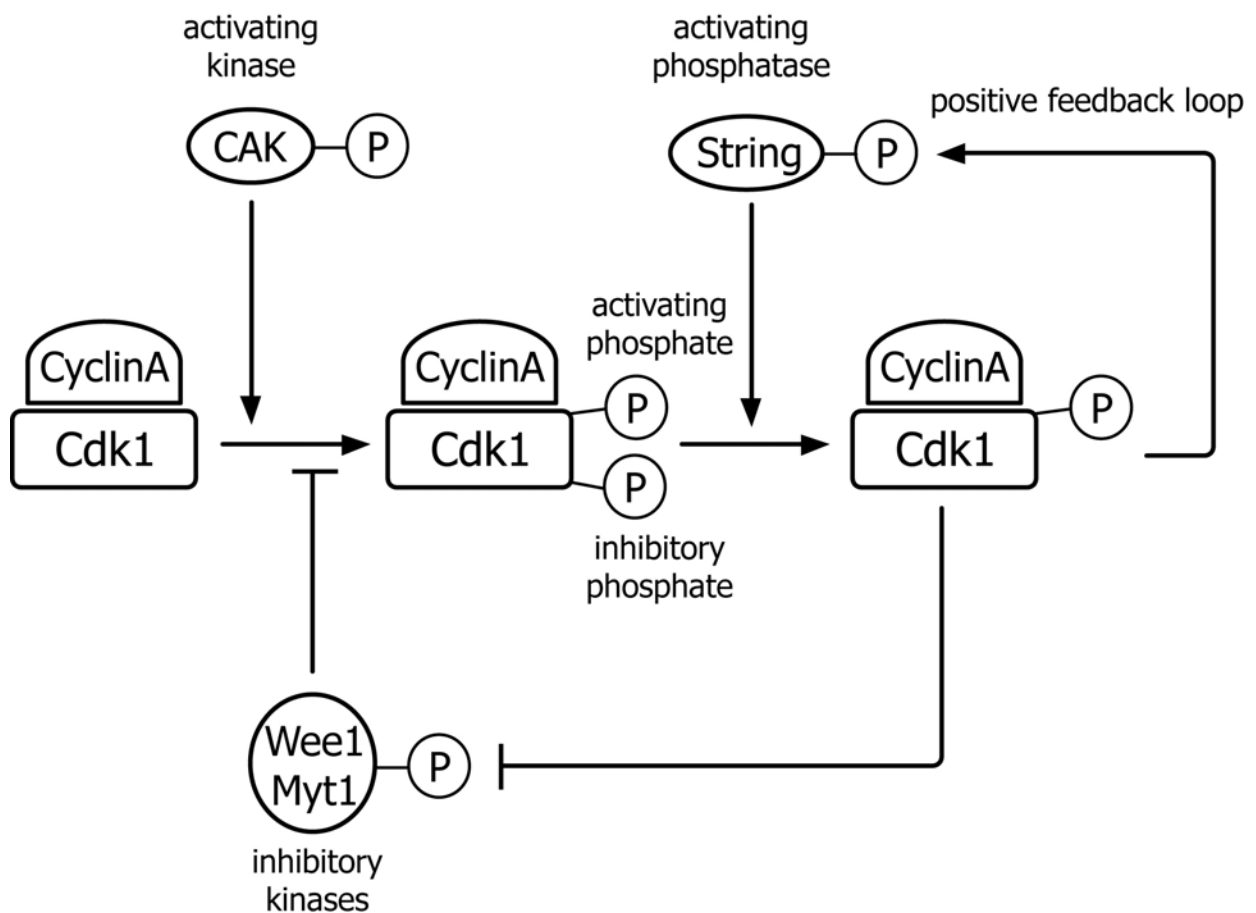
activating kinase

CAK P

activating phosphatase

positive feedback loop

String P

CyclinA
Cdk1

activating phosphate

CyclinA
Cdk1 P P

inhibitory phosphate

CyclinA
Cdk1 P

Wee1
Myt1 P

inhibitory kinases